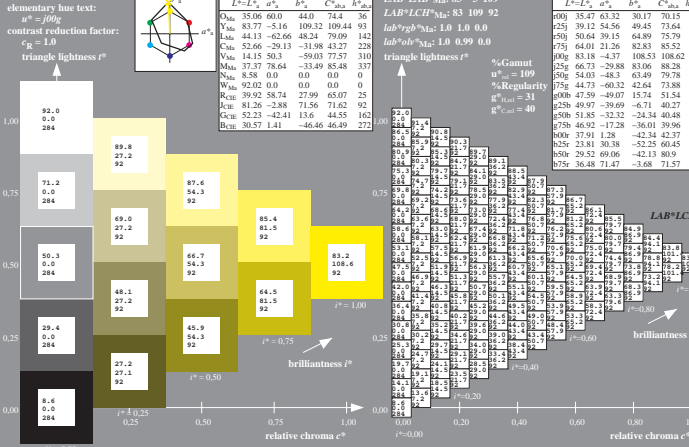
elementary hue text:
$u^* = j00g$
contrast reduction factor:
$c_R = 1.0$
triangle lightness $t^*$

| | $L^*=L^*_a$ | $a^*_a$ | $b^*_a$ | $C^*_{ab,a}$ | $h^*_{ab,a}$ |
|---|---|---|---|---|---|
| $O_{Ma}$ | 35.06 | 60.0 | 44.0 | 74.4 | 36 |
| $Y_{Ma}$ | 83.77 | −5.16 | 109.32 | 109.44 | 93 |
| $L_{Ma}$ | 44.13 | −62.66 | 48.24 | 79.09 | 142 |
| $C_{Ma}$ | 52.66 | −29.13 | −31.98 | 43.27 | 228 |
| $V_{Ma}$ | 14.15 | 50.3 | −59.03 | 77.57 | 310 |
| $M_{Ma}$ | 37.37 | 78.64 | −33.49 | 85.48 | 337 |
| $N_{Ma}$ | 8.58 | 0.0 | 0.0 | 0.0 | 0 |
| $W_{Ma}$ | 92.02 | 0.0 | 0.0 | 0.0 | 0 |
| $R_{CIE}$ | 39.92 | 58.74 | 27.99 | 65.07 | 25 |
| $J_{CIE}$ | 81.26 | −2.88 | 71.56 | 71.62 | 92 |
| $G_{CIE}$ | 52.23 | −42.41 | 13.6 | 44.55 | 162 |
| $B_{CIE}$ | 30.57 | 1.41 | −46.46 | 46.49 | 272 |

$LAB^*LCH^*_{Ma}$: 83 109 92
$lab^*rgb^*_{Ma}$: 1.0 1.0 0.0
$lab^*olv^*_{Ma}$: 1.0 0.99 0.0
triangle lightness $t^*$

%Gamut
$u^*_{rel} = 109$
%Regularity
$g^*_{H,rel} = 31$
$g^*_{C,rel} = 40$

| | $L^*=L^*_a$ | $a^*_a$ | $b^*_a$ | $C^*_{ab,a}$ |
|---|---|---|---|---|
| r00j | 35.47 | 63.32 | 30.17 | 70.15 |
| r25j | 39.12 | 54.56 | 49.45 | 73.64 |
| r50j | 50.64 | 39.15 | 64.89 | 75.79 |
| r75j | 64.01 | 21.26 | 82.83 | 85.52 |
| j00g | 83.18 | −4.37 | 108.53 | 108.62 |
| j25g | 66.73 | −29.88 | 83.06 | 88.28 |
| j50g | 54.03 | −48.3 | 63.49 | 79.78 |
| j75g | 44.73 | −60.32 | 42.64 | 73.88 |
| g00b | 47.59 | −49.07 | 15.74 | 51.54 |
| g25b | 49.97 | −39.69 | −6.71 | 40.27 |
| g50b | 51.85 | −32.32 | −24.34 | 40.48 |
| g75b | 46.92 | −17.28 | −36.01 | 39.96 |
| b00r | 37.91 | 1.28 | −42.34 | 42.37 |
| b25r | 23.81 | 30.38 | −52.25 | 60.45 |
| b50r | 29.52 | 69.06 | −42.13 | 80.9 |
| b75r | 36.48 | 71.47 | −3.68 | 71.57 |

LAB*LC

92.0 0.0 284
89.8 27.2 92
71.2 0.0 284
87.6 54.3 92
69.0 27.2 92
85.4 81.5 92
50.3 0.0 284
66.7 54.3 92
83.2 108.6 92
48.1 27.2 92
64.5 81.5 92
29.4 0.0 284
45.9 54.3 92
27.2 27.1 92
8.6 0.0 284

1,00
0,75
0,50
0,25
0,00
$i^* = 1,00$
$i^* = 0,75$
$i^* = 0,50$
$i^* = 0,25$
brilliantness $i^*$
0,25
0,50
0,75
1,00
relative chroma $c^*$

$i^*$=0,00
$i^*$=0,20
$i^*$=0,40
$i^*$=0,60
$i^*$=0,80
brilliantness
0,00
0,20
0,40
0,60
0,80
relative chroma $c^*$